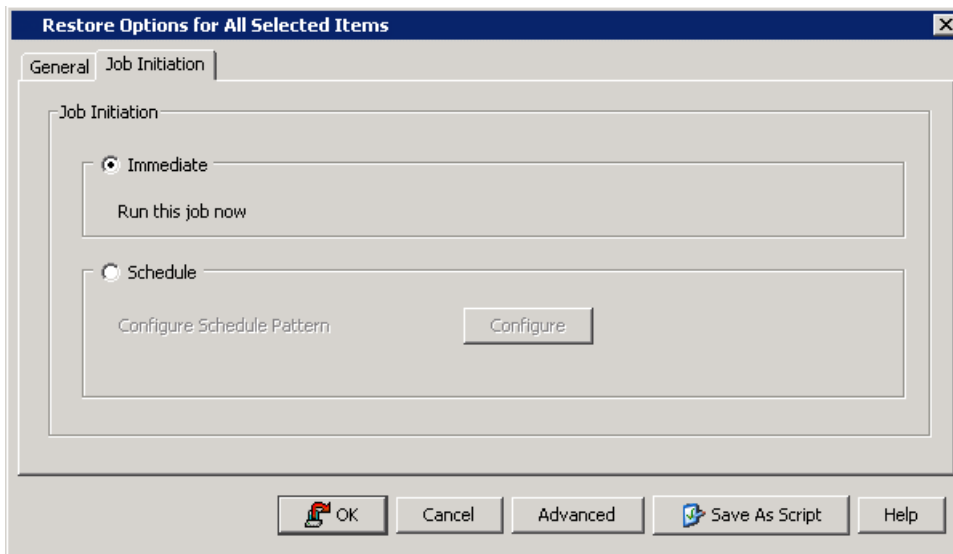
Restore Options for All Selected Items

General | Job Initiation

Job Initiation

Immediate

Run this job now

Schedule

Configure Schedule Pattern

Configure

OK | Cancel | Advanced | Save As Script | Help